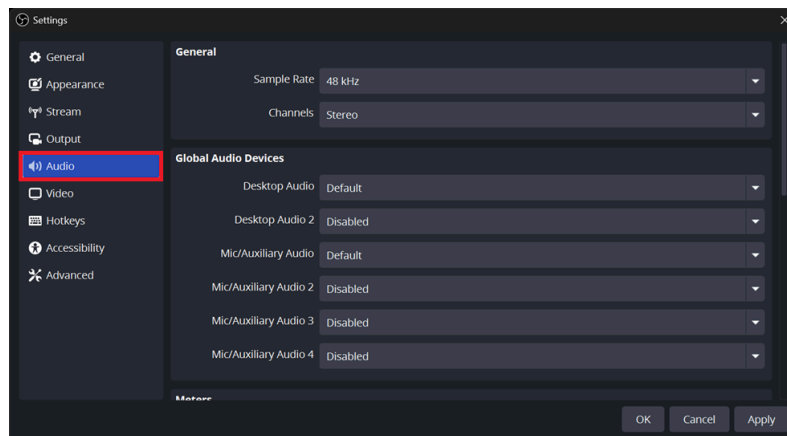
Settings

General
Appearance
Stream
Output
Audio
Video
Hotkeys
Accessibility
Advanced

General
Sample Rate 48 kHz
Channels Stereo

Global Audio Devices
Desktop Audio Default
Desktop Audio 2 Disabled
Mic/Auxiliary Audio Default
Mic/Auxiliary Audio 2 Disabled
Mic/Auxiliary Audio 3 Disabled
Mic/Auxiliary Audio 4 Disabled

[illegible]

OK Cancel Apply